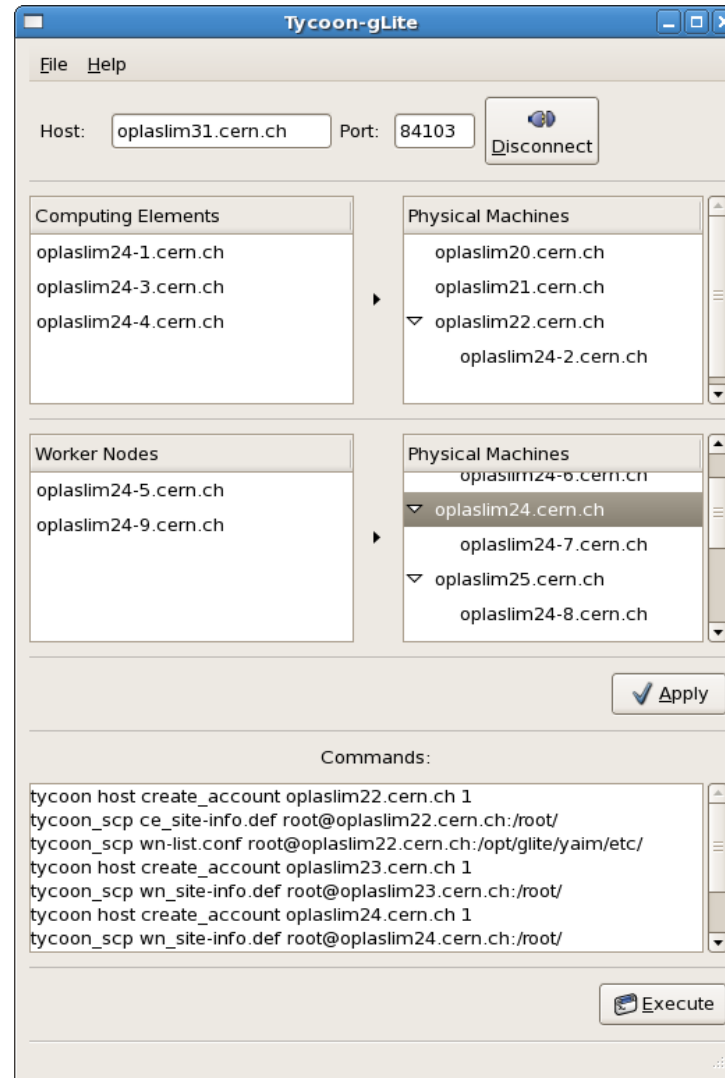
Tycoon-gLite

File Help

Host: oplaslim31.cern.ch Port: 84103 Disconnect

Computing Elements
oplaslim24-1.cern.ch
oplaslim24-3.cern.ch
oplaslim24-4.cern.ch

Physical Machines
oplaslim20.cern.ch
oplaslim21.cern.ch
oplaslim22.cern.ch
oplaslim24-2.cern.ch

Worker Nodes
oplaslim24-5.cern.ch
oplaslim24-9.cern.ch

Physical Machines
oplaslim24-6.cern.ch
oplaslim24.cern.ch
oplaslim24-7.cern.ch
oplaslim25.cern.ch
oplaslim24-8.cern.ch

Apply

Commands:

tycoon host create_account oplaslim22.cern.ch 1
tycoon_scp ce_site-info.def root@oplaslim22.cern.ch:/root/
tycoon_scp wn-list.conf root@oplaslim22.cern.ch:/opt/glite/yaim/etc/
tycoon host create_account oplaslim23.cern.ch 1
tycoon_scp wn_site-info.def root@oplaslim23.cern.ch:/root/
tycoon host create_account oplaslim24.cern.ch 1
tycoon_scp wn_site-info.def root@oplaslim24.cern.ch:/root/

Execute